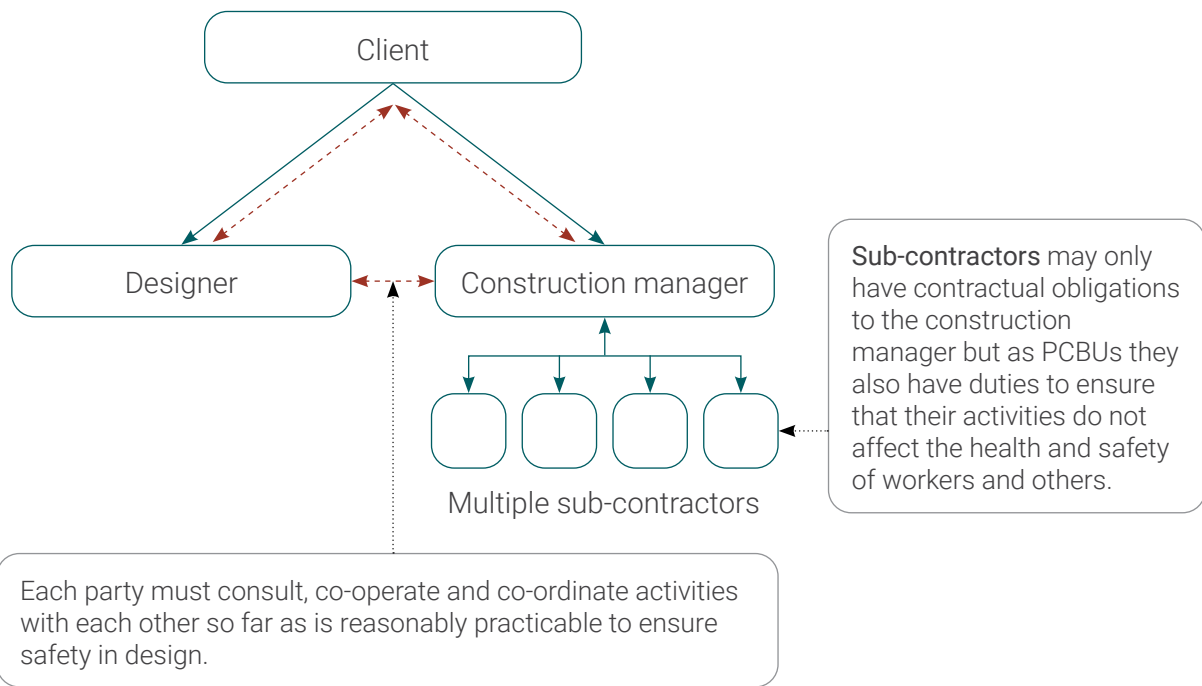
Client

Designer

Construction manager

Multiple sub-contractors

Sub-contractors may only have contractual obligations to the construction manager but as PCBUs they also have duties to ensure that their activities do not affect the health and safety of workers and others.

Each party must consult, co-operate and co-ordinate activities with each other so far as is reasonably practicable to ensure safety in design.